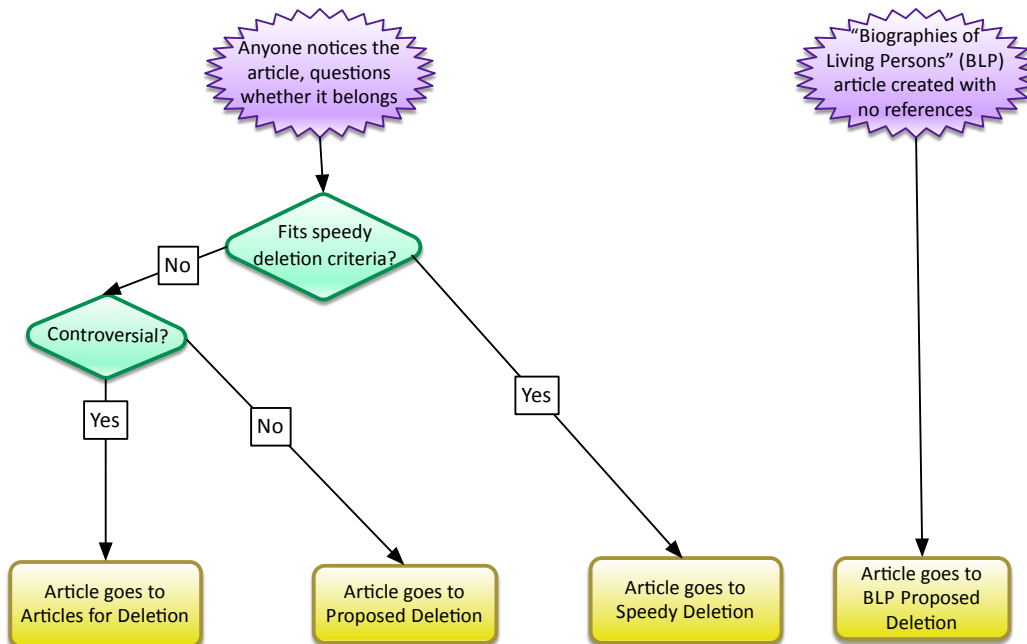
Anyone notices the article, questions whether it belongs

"Biographies of Living Persons" (BLP) article created with no references

Fits speedy deletion criteria?

No

Controversial?

Yes

No

Yes

Article goes to Articles for Deletion

Article goes to Proposed Deletion

Article goes to Speedy Deletion

Article goes to BLP Proposed Deletion